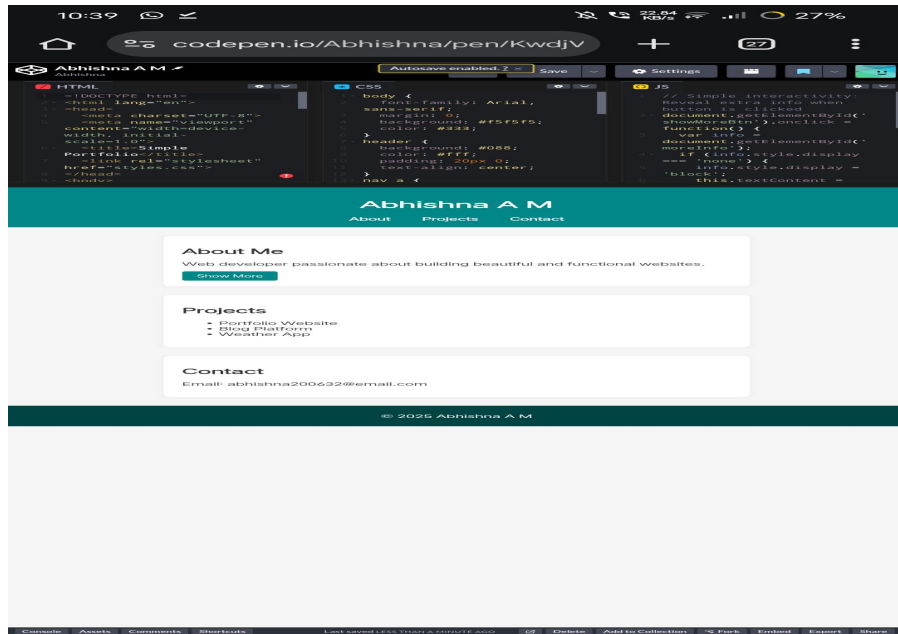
10:39 27%

codepen.io/Abhishna/pen/KwdjV

27

Abhishna A M
Abhishna

Autosave enabled. Save Settings

HTML
<!DOCTYPE html>
<html lang="en">
<head>
<meta charset="UTF-8">
<meta name="viewport" content="width=device-width, initial-scale=1.0">
<title>Simple Portfolio</title>
<link rel="stylesheet" href="styles.css">
</head>
<body>

CSS
body {
font-family: Arial, sans-serif;
margin: 0;
background: #f5f5f5;
color: #333;
}
header {
background: #088;
color: #fff;
padding: 20px 0;
text-align: center;
}
nav a {

JS
// Simple interactivity: Reveal extra info when button is clicked
document.getElementById('showMoreBtn').onclick = function() {
var info = document.getElementById('moreInfo');
if (info.style.display === 'none') {
info.style.display = 'block';
this.textContent =

Abhishna A M

About Projects Contact

About Me

Web developer passionate about building beautiful and functional websites.

Show More

Projects

• Portfolio Website
• Blog Platform
• Weather App

Contact

Email: abhishna200632@email.com

© 2025 Abhishna A M

Console Assets Comments Shortcuts Last saved LESS THAN A MINUTE AGO Delete Add to Collection Fork Embed Export Share